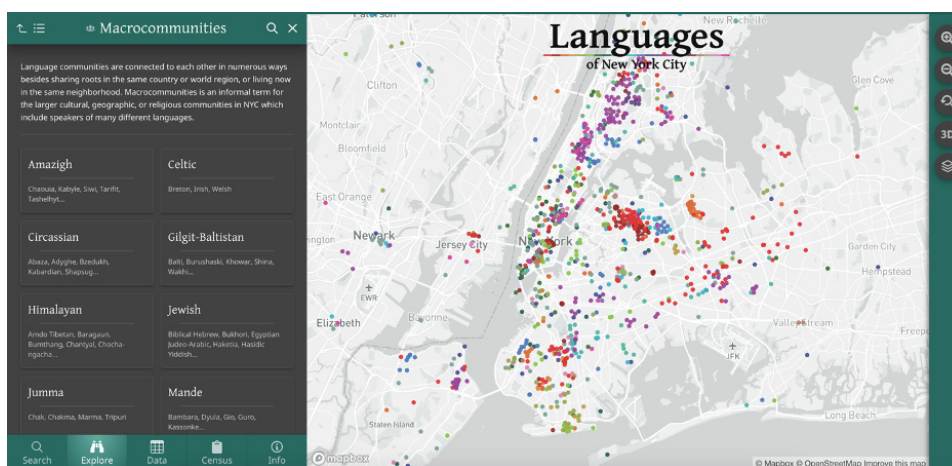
Macrocommunities

Language communities are connected to each other in numerous ways besides sharing roots in the same country or world region, or living now in the same neighborhood. Macrocommunities is an informal term for the larger cultural, geographic, or religious communities in NYC which include speakers of many different languages.

Amazigh
Chaouia, Kabyle, Siwi, Tarifit, Tashelhyt...

Celtic
Breton, Irish, Welsh

Circassian
Abaza, Adyghe, Bzedukh, Kabardian, Shapsug...

Gilgit-Baltistan
Balti, Burushaski, Khowar, Shina, Wakhi...

Himalayan
Amdo Tibetan, Baragaun, Bumthang, Chantyal, Chocha-ngacha...

Jewish
Biblical Hebrew, Bukhori, Egyptian Judeo-Arabic, Hakitia, Hasidic Yiddish...

Jumma
Chak, Chakma, Marma, Tripuri

Mande
Bambara, Dyula, Gio, Guro, Kassonke...

Search Explore Data Census Info

Languages
of New York City

Paterson
New Rochelle
Clifton
Glen Cove
Montclair
Bloomfield
East Orange
Newark
Jersey City
New York
Garden City
Hempstead
EWR
Elizabeth
Bayonne
Valley Stream
Freeport
JFK
Staten Island
Long Beach

3D

© mapbox
© Mapbox © OpenStreetMap Improve this map